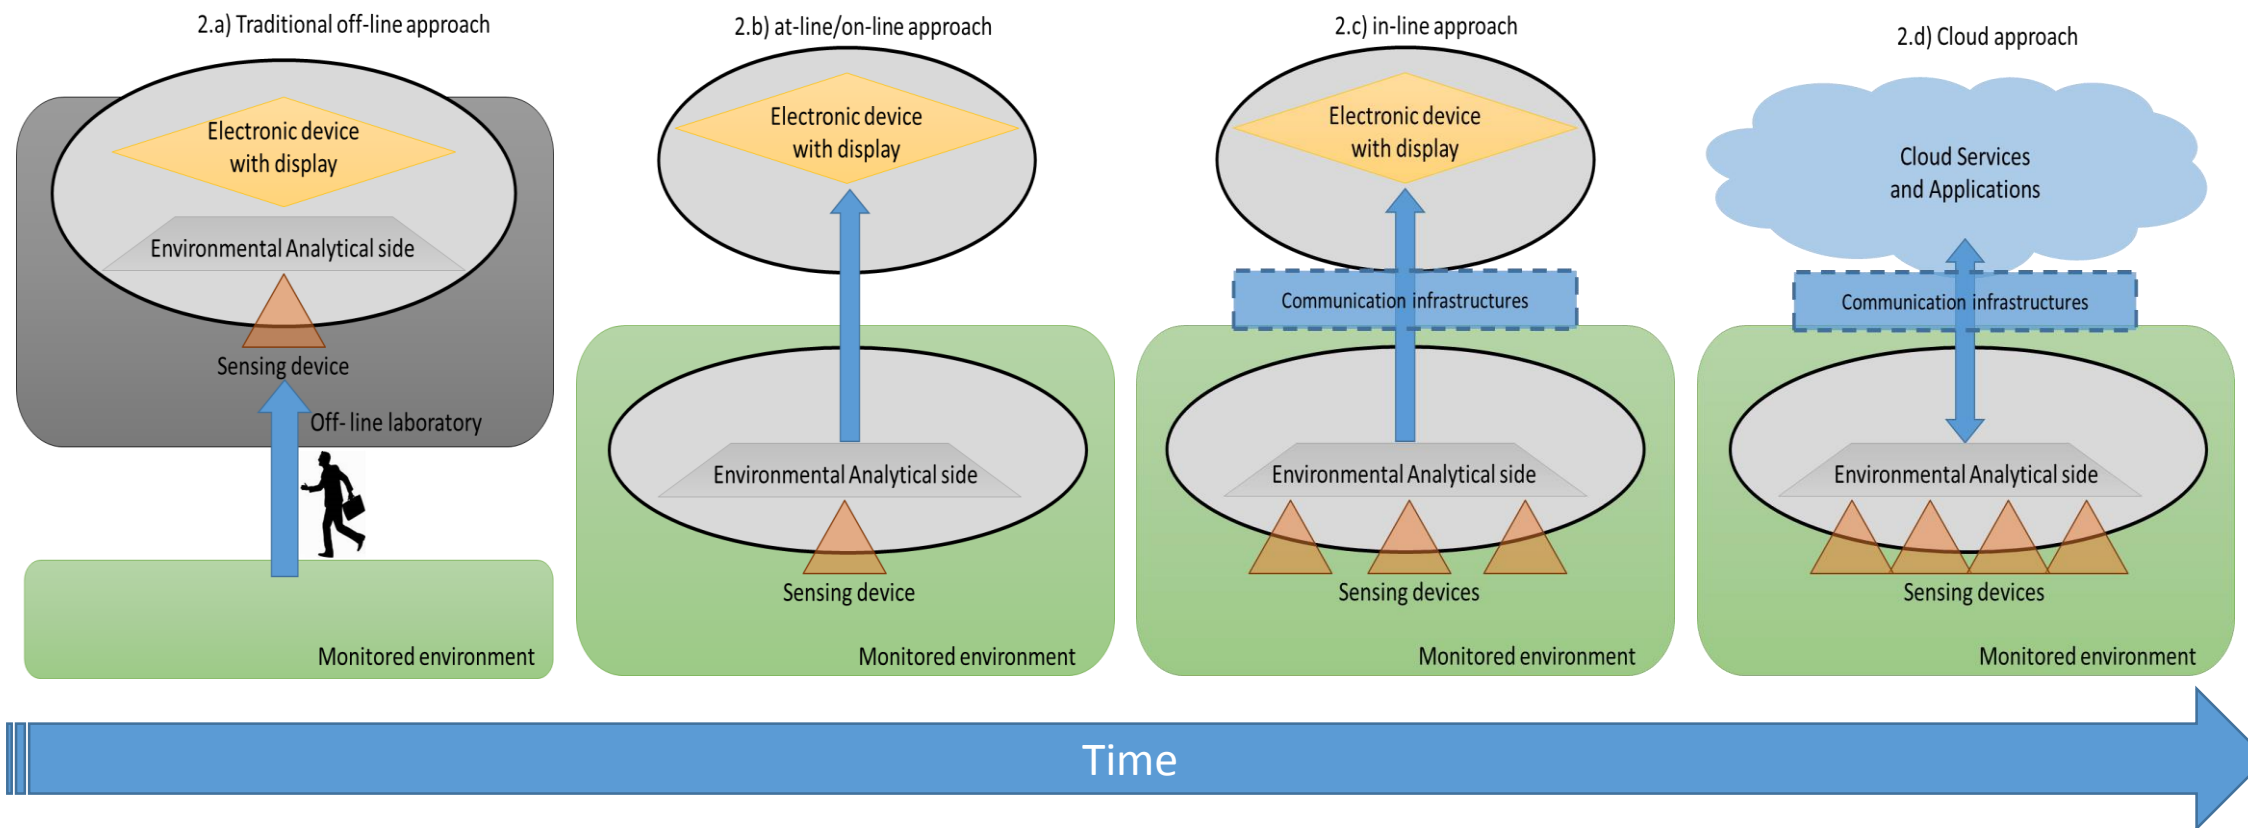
2.a) Traditional off-line approach

Electronic device with display

Environmental Analytical side

Sensing device

Off- line laboratory

Monitored environment

2.b) at-line/on-line approach

Electronic device with display

Environmental Analytical side

Sensing device

Monitored environment

2.c) in-line approach

Electronic device with display

Communication infrastructures

Environmental Analytical side

Sensing devices

Monitored environment

2.d) Cloud approach

Cloud Services and Applications

Communication infrastructures

Environmental Analytical side

Sensing devices

Monitored environment

Time